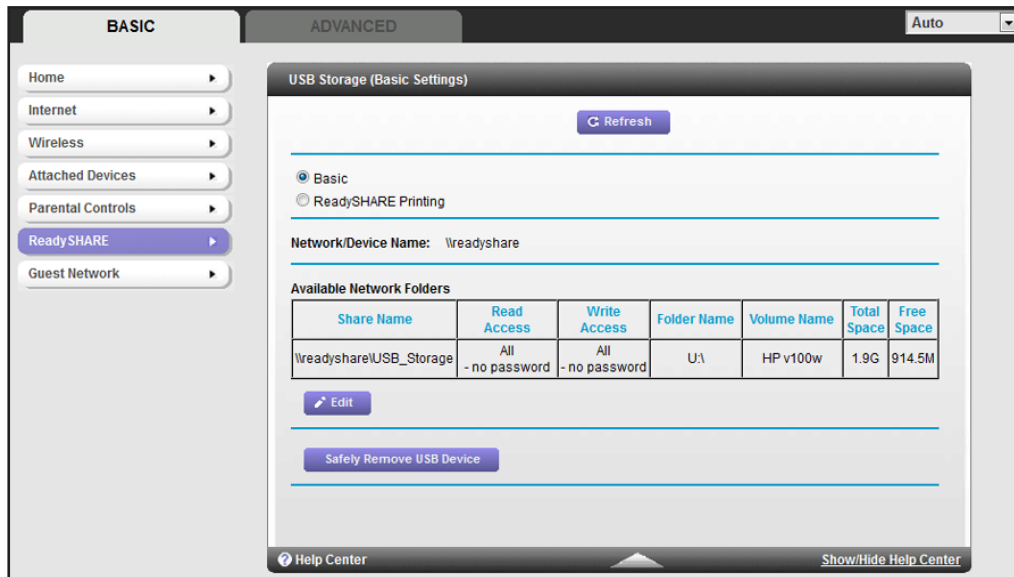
BASIC

ADVANCED

Auto

Home

Internet

Wireless

Attached Devices

Parental Controls

ReadySHARE

Guest Network

USB Storage (Basic Settings)

Refresh

Basic

ReadySHARE Printing

Network/Device Name: \\readyshare

Available Network Folders

| Share Name | Read Access | Write Access | Folder Name | Volume Name | Total Space | Free Space |
|---|---|---|---|---|---|---|
| \\readyshare\USB_Storage | All - no password | All - no password | U:\ | HP v100w | 1.9G | 914.5M |

Edit

Safely Remove USB Device

Help Center

Show/Hide Help Center